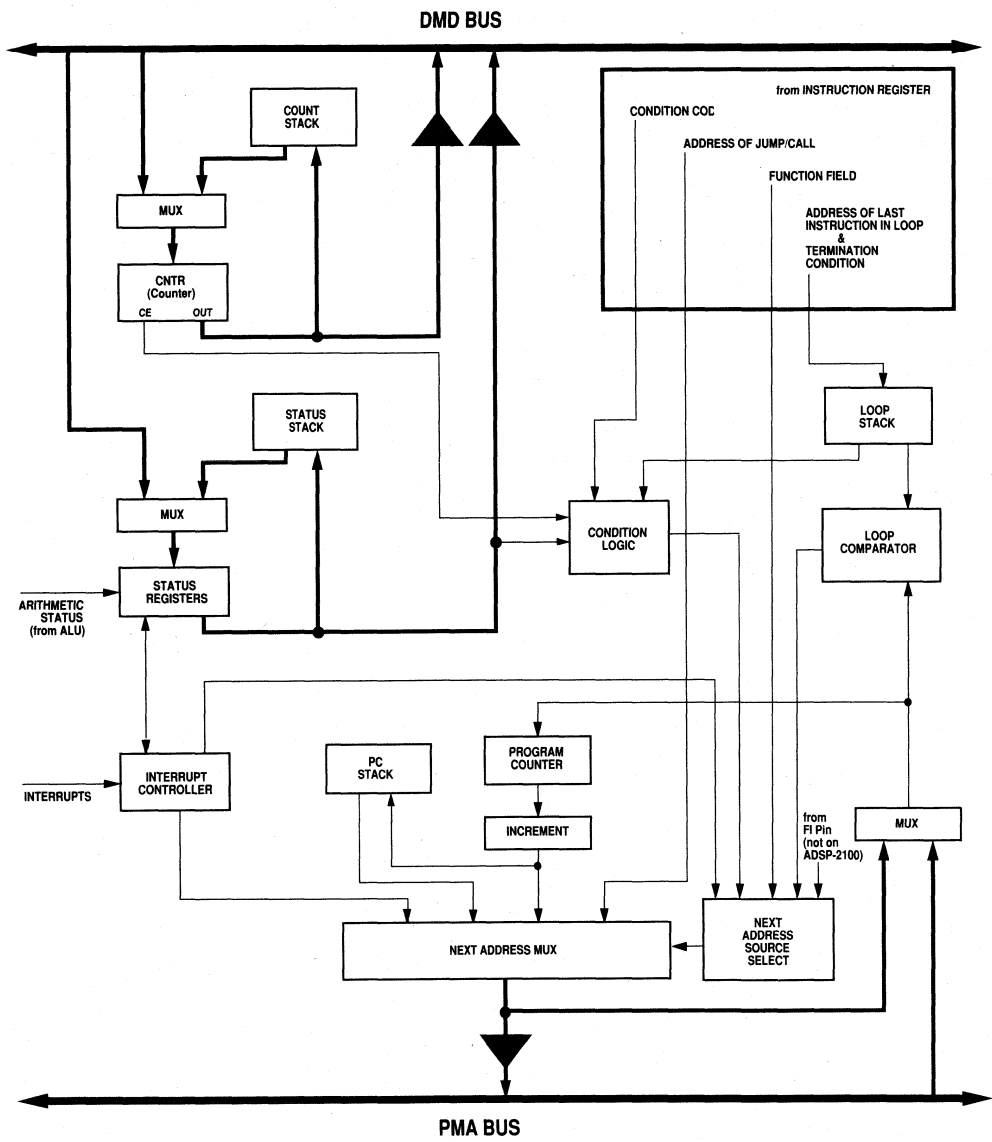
DMD BUS

from INSTRUCTION REGISTER

CONDITION COD

ADDRESS OF JUMP/CALL

FUNCTION FIELD

ADDRESS OF LAST INSTRUCTION IN LOOP & TERMINATION CONDITION

COUNT STACK

MUX

CNTR (Counter)

CE

OUT

STATUS STACK

MUX

STATUS REGISTERS

ARITHMETIC STATUS (from ALU)

LOOP STACK

CONDITION LOGIC

LOOP COMPARATOR

INTERRUPTS

INTERRUPT CONTROLLER

PC STACK

PROGRAM COUNTER

INCREMENT

from FI Pin (not on ADSP-2100)

MUX

NEXT ADDRESS MUX

NEXT ADDRESS SOURCE SELECT

PMA BUS